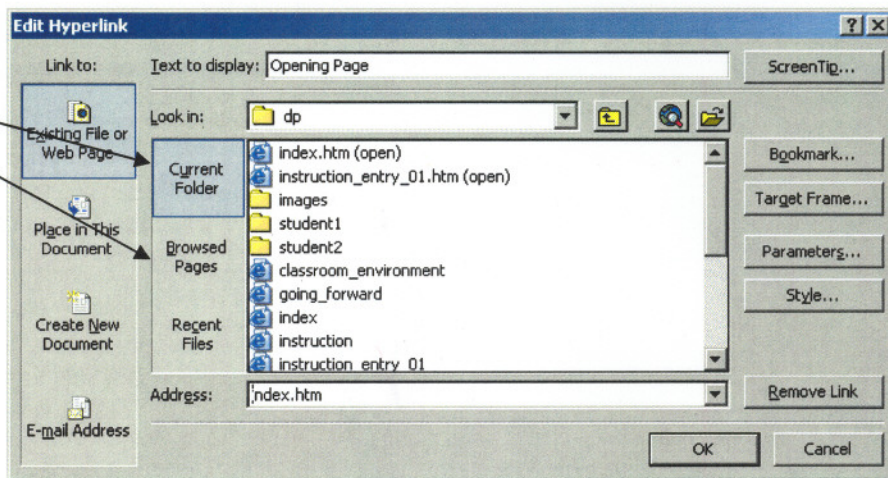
Edit Hyperlink

?
X

Link to:

Existing File or Web Page

Place in This Document

Create New Document

E-mail Address

Text to display: Opening Page

ScreenTip...

Look in: dp

Current Folder

Browsed Pages

Recent Files

index.htm (open)
instruction_entry_01.htm (open)
images
student1
student2
classroom_environment
going_forward
index
instruction
instruction_entry_01

Bookmark...

Target Frame...

Parameters...

Style...

Address: index.htm

Remove Link

OK

Cancel